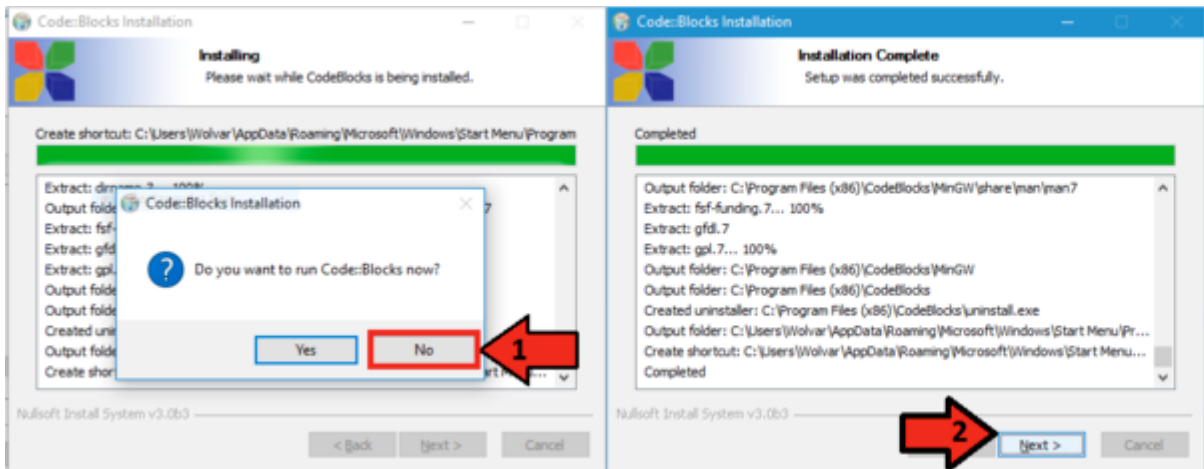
Code::Blocks Installation

Installing
Please wait while CodeBlocks is being installed.

Create shortcut: C:\Users\Wolvar\AppData\Roaming\Microsoft\Windows\Start Menu\Program

Extract: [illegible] 100%
Output folde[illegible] 7
Extract: fsf-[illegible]
Extract: gfd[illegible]
Extract: gpl.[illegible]
Output folde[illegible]
Output folde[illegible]
Created uni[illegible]
Output folde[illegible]
Create short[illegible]

Code::Blocks Installation

Do you want to run Code::Blocks now?

Yes
No

1

Nullsoft Install System v3.0b3

< Back
Next >
Cancel

Code::Blocks Installation

Installation Complete
Setup was completed successfully.

Completed

Output folder: C:\Program Files (x86)\CodeBlocks\MinGW\share\man\man7
Extract: fsf-funding.7... 100%
Extract: gfdl.7
Extract: gpl.7... 100%
Output folder: C:\Program Files (x86)\CodeBlocks\MinGW
Output folder: C:\Program Files (x86)\CodeBlocks\CodeBlocks
Created uninstaller: C:\Program Files (x86)\CodeBlocks\uninstall.exe
Output folder: C:\Users\Wolvar\AppData\Roaming\Microsoft\Windows\Start Menu\Pr...
Create shortcut: C:\Users\Wolvar\AppData\Roaming\Microsoft\Windows\Start Menu...
Completed

Nullsoft Install System v3.0b3

2

Next >
Cancel